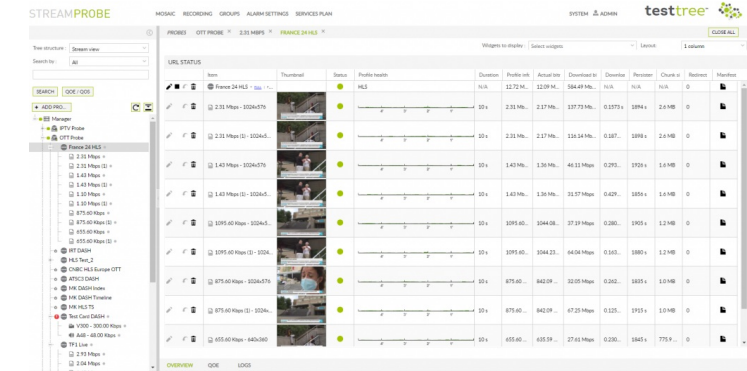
STREAMPROBE

MOSAIC RECORDING GROUPS ALARM SETTINGS SERVICES PLAN

SYSTEM ADMIN

testtree

PROBES OTT PROBE × 2.31 MBPS × FRANCE 24 HLS ×

CLOSE ALL

Tree structure: Stream view

Search by: All

SEARCH QOE / QOS

+ ADD PRO...

Manager
IPTV Probe
OTT Probe
France 24 HLS
2.31 Mbps
2.31 Mbps (1)
1.43 Mbps
1.43 Mbps (1)
1.10 Mbps
1.10 Mbps (1)
875.60 Kbps
875.60 Kbps (1)
655.60 Kbps
655.60 Kbps (1)
RT DASH
HLS Test_2
CNBC HLS Europe OTT
ATSC3 DASH
MK DASH Index
MK DASH Timeline
MK HLS TS
Test Card DASH
V300 - 300.00 Kbps
A48 - 48.00 Kbps
TF1 Live
2.93 Mbps
2.04 Mbps

Widgets to display: Select widgets

Layout: 1 column

URL STATUS

| | Item | Thumbnail | Status | Profile health | Duration | Profile info | Actual bit | Download bi | Downloa | Persisten | Chunk si | Redirect | Manifest |
|---|---|---|---|---|---|---|---|---|---|---|---|---|---|
| | France 24 HLS | | | HLS | N/A | 12.72 M... | 12.09 M... | 584.49 Mb... | N/A | N/A | N/A | | |
| | 2.31 Mbps - 1024x576 | | | | 10 s | 2.31 Mb... | 2.17 Mb... | 137.73 Mb... | 0.1573 s | 1894 s | 2.6 MB | | |
| | 2.31 Mbps (1) - 1024x5... | | | | 10 s | 2.31 Mb... | 2.17 Mb... | 116.24 Mb... | 0.187... | 1898 s | 2.6 MB | | |
| | 1.43 Mbps - 1024x576 | | | | 10 s | 1.43 Mb... | 1.36 Mb... | 46.11 Mbps | 0.293... | 1926 s | 1.6 MB | | |
| | 1.43 Mbps (1) - 1024x5... | | | | 10 s | 1.43 Mb... | 1.36 Mb... | 31.57 Mbps | 0.429... | 1856 s | 1.6 MB | | |
| | 1095.60 Kbps - 1024x5... | | | | 10 s | 1095.60... | 1044.08... | 37.19 Mbps | 0.280... | 1905 s | 1.2 MB | | |
| | 1095.60 Kbps (1) - 1024... | | | | 10 s | 1095.60... | 1044.23... | 64.04 Mbps | 0.163... | 1880 s | 1.2 MB | | |
| | 875.60 Kbps - 1024x576 | | | | 10 s | 875.60... | 842.09... | 32.05 Mbps | 0.262... | 1835 s | 1.0 MB | | |
| | 875.60 Kbps (1) - 1024... | | | | 10 s | 875.60... | 842.09... | 67.25 Mbps | 0.125... | 1915 s | 1.0 MB | | |
| | 655.60 Kbps - 640x360 | | | | 10 s | 655.60... | 635.59... | 27.61 Mbps | 0.230... | 1845 s | 775.9... | | |

OVERVIEW QOE LOGS